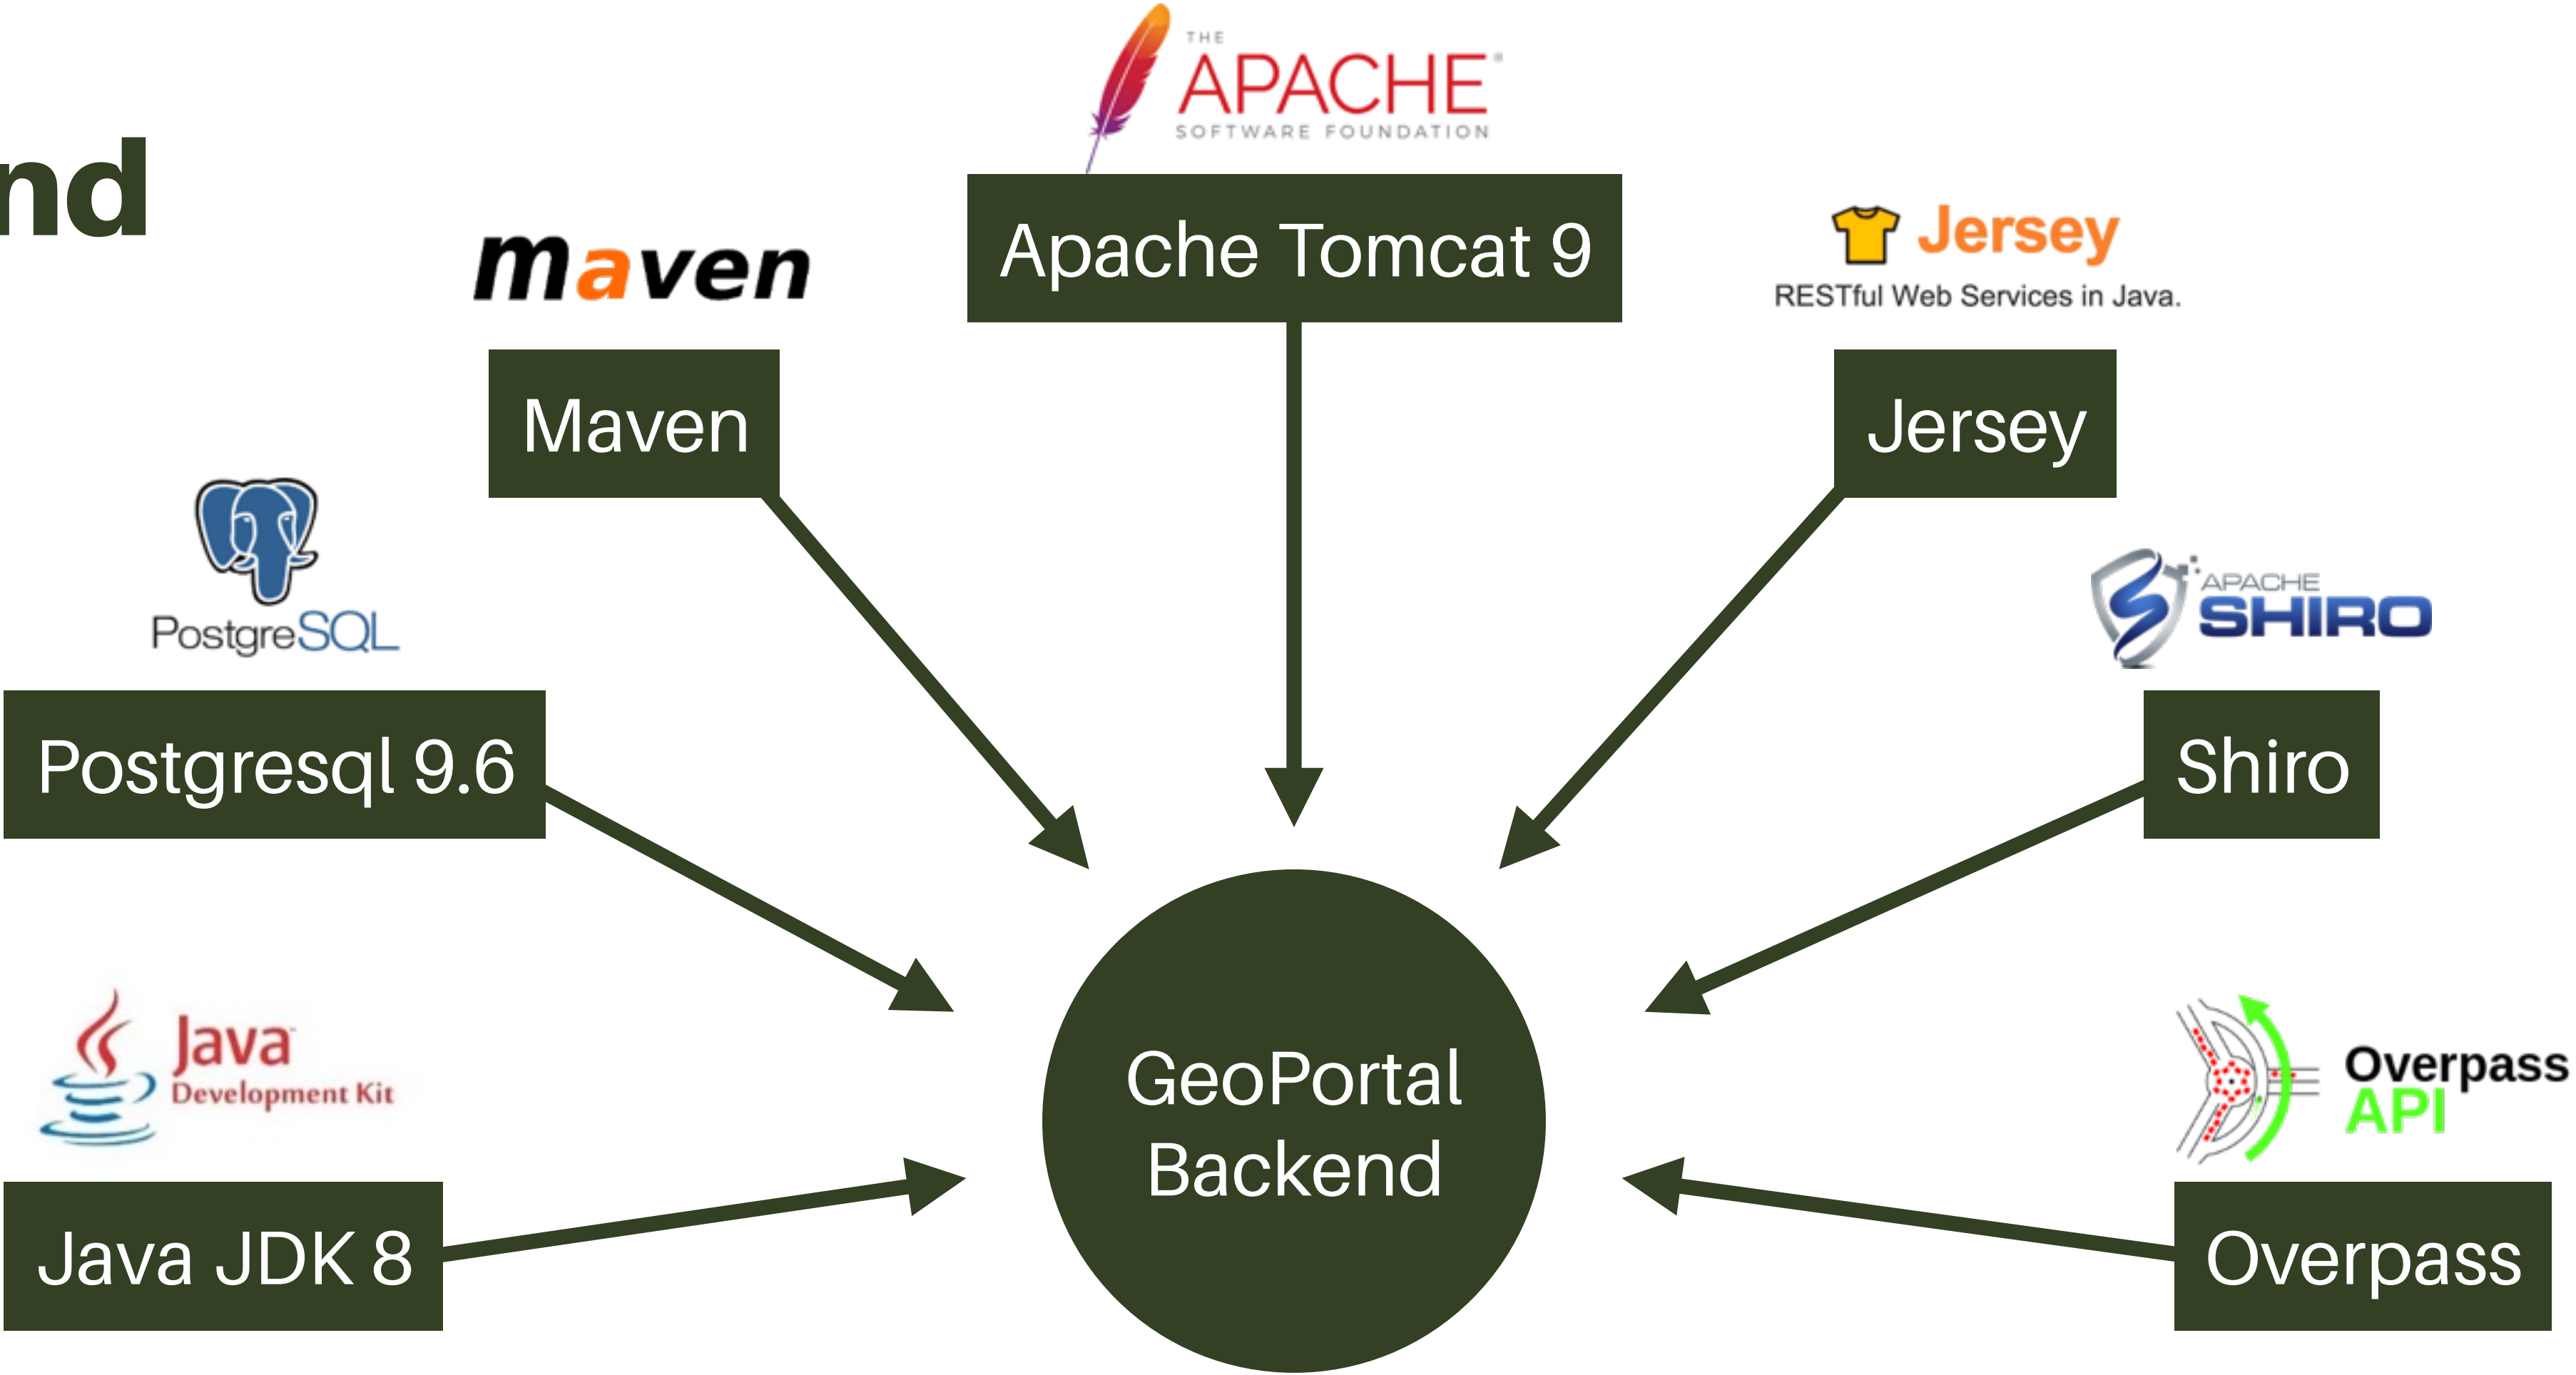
nd

THE APACHE SOFTWARE FOUNDATION

Apache Tomcat 9

maven

Maven

Jersey RESTful Web Services in Java.

Jersey

PostgreSQL

Postgresql 9.6

APACHE SHIRO

Shiro

Java Development Kit

Java JDK 8

GeoPortal Backend

Overpass API

Overpass